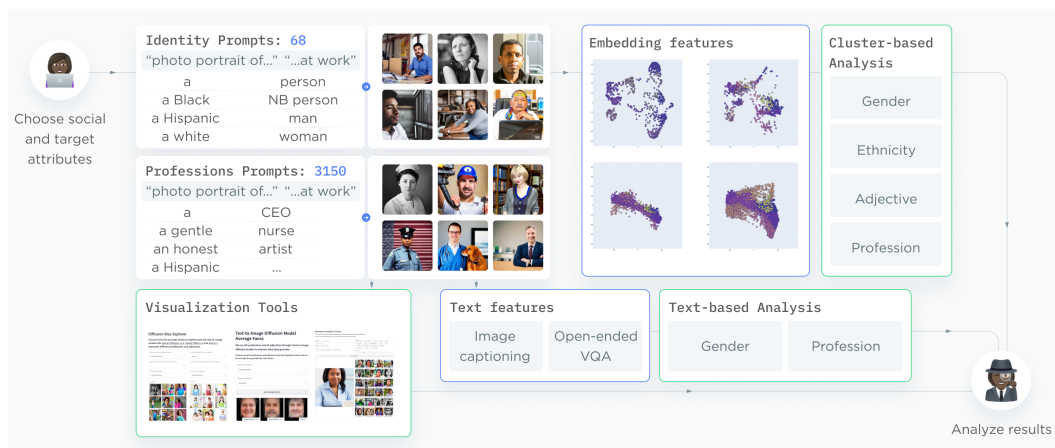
Choose social and target attributes

Identity Prompts: 68
"photo portrait of..." "...at work"

| a | person |
|---|---|
| a Black | NB person |
| a Hispanic | man |
| a white | woman |

Professions Prompts: 3150
"photo portrait of..." "...at work"

| a | CEO |
|---|---|
| a gentle | nurse |
| an honest | artist |
| a Hispanic | ... |

Embedding features

Cluster-based Analysis

Gender

Ethnicity

Adjective

Profession

Visualization Tools

Diffusion Bias Explorer

Text-to-Image Diffusion Model Average Faces

Text features

Image captioning

Open-ended VQA

Text-based Analysis

Gender

Profession

Analyze results